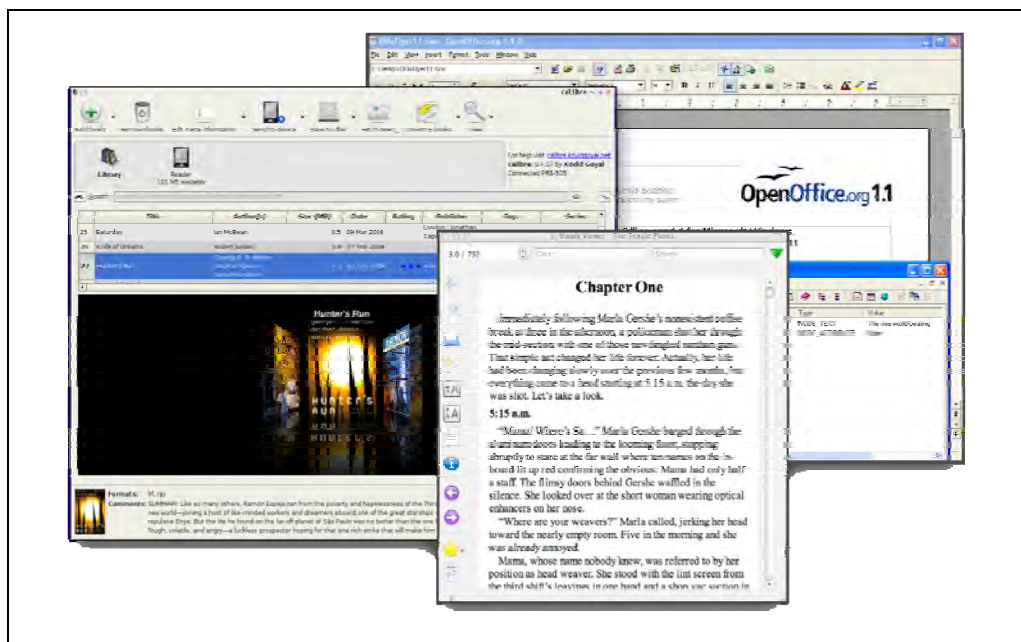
OpenOffice.org 1.1

calibre

Library

Reader

Saturday

Ian McEwan

Hunter's Run

Formats:

Comments:

Chapter One

Immediately following Marla Gershe's nonexistent coffee break at three in the afternoon, a policeman shot her through the mid-section with one of those newfangled random guns. That simple act changed her life forever. Actually, her life had been changing slowly over the previous few months, but everything came to a head starting at 5:15 a.m. the day she was shot. Let's take a look.

5:15 a.m.

"Mama! Where's Sa…" Marla Gershe barged through the aluminum doors leading to the looming floor, stopping abruptly to stare at the far wall where too many on the in-board lit up red confirming the obvious: Mama had only half a staff. The flimsy doors behind Gershe waffled in the silence. She looked over at the short woman wearing optical enhancers on her nose.

"Where are your weavers?" Marla called, jerking her head toward the nearly empty room. Five in the morning and she was already annoyed.

Mama, whose name nobody knew, was referred to by her position as head weaver. She stood with the lint screen from the third shift's leavings in one hand and a shop vac suction in

Type

Value